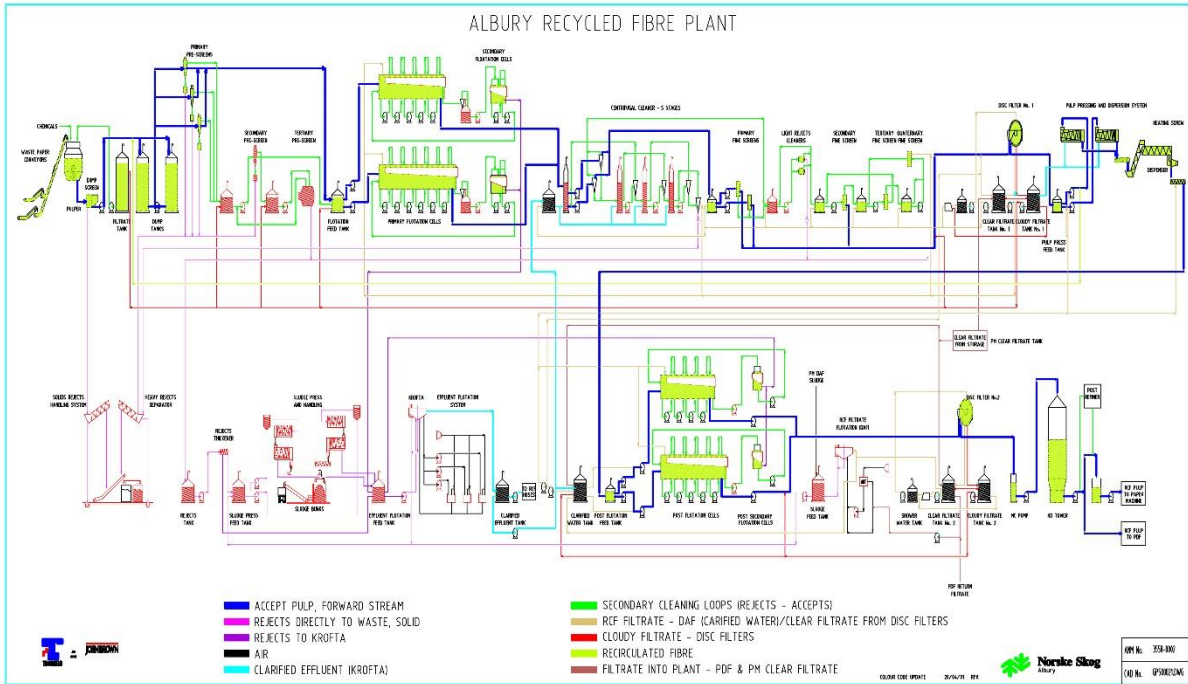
ALBURY RECYCLED FIBRE PLANT

PRIMARY PRE-SCREENS

SECONDARY FLOATATION CELLS

CHEMICALS

WASTE PAPER CONVEYORS

DUMP SCREEN

PULPER

FILTRATE TANK

DUMP TANKS

SECONDARY PRE-SCREEN

TERTIARY PRE-SCREEN

FLOTATION FEED TANK

PRIMARY FLOTATION CELLS

CENTRIFUGAL CLEANER - 5 STAGES

PRIMARY FINE SCREENS

LIGHT REJECTS CLEANERS

SECONDARY FINE SCREEN

TERTIARY FINE SCREEN

QUATERNARY FINE SCREEN

DISC FILTER No. 1

PULP PRESSING AND DISPERSION SYSTEM

HEATING SCREW

DISPERGER

CLEAR FILTRATE TANK No. 1

CLOUDY FILTRATE TANK No. 1

PULP PRESS FEED TANK

CLEAR FILTRATE FROM STORAGE

PM CLEAR FILTRATE TANK

SOLIDS REJECTS HANDLING SYSTEM

HEAVY REJECTS SEPARATOR

SLUDGE PRESS AND HANDLING

REJECTS THICKENER

KROFTA

EFFLUENT FLOTATION SYSTEM

PM DAF SLUDGE

RCF FILTRATE FLOTATION (DAF)

DISC FILTER No.2

POST REFINER

REJECTS TANK

SLUDGE PRESS FEED TANK

SLUDGE BUNKS

EFFLUENT FLOTATION FEED TANK

CLARIFIED EFFLUENT TANK

TO EC SEWER

CLARIFIED WATER TANK

POST FLOTATION FEED TANK

POST FLOTATION CELLS

POST SECONDARY FLOTATION CELLS

SLUDGE FEED TANK

SHOWER WATER TANK

CLEAR FILTRATE TANK No. 2

CLOUDY FILTRATE TANK No. 2

MC PUMP

HD TOWER

RCF PULP TO PAPER MACHINE

RCF PULP TO PDF

PDF RETURN FILTRATE

ACCEPT PULP, FORWARD STREAM
REJECTS DIRECTLY TO WASTE, SOLID
REJECTS TO KROFTA
AIR
CLARIFIED EFFLUENT (KROFTA)

SECONDARY CLEANING LOOPS (REJECTS - ACCEPTS)
RCF FILTRATE - DAF (CARIFIED WATER)/CLEAR FILTRATE FROM DISC FILTERS
CLOUDY FILTRATE - DISC FILTERS
RECIRCULATED FIBRE
FILTRATE INTO PLANT - PDF & PM CLEAR FILTRATE

JOHN BROWN

COLOUR CODE UPDATE 20/04/01 RPK

Norske Skog Albury

KMM No. 3558-1002
CAD No. QP5000(1)DWG